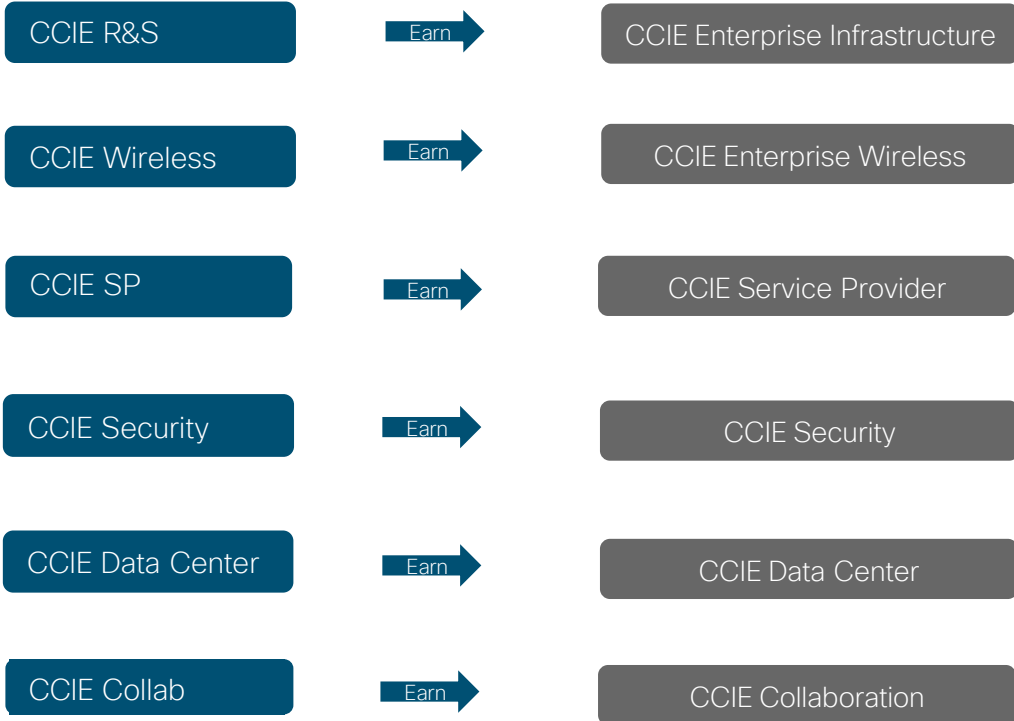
CCIE R&S Earn CCIE Enterprise Infrastructure

CCIE Wireless Earn CCIE Enterprise Wireless

CCIE SP Earn CCIE Service Provider

CCIE Security Earn CCIE Security

CCIE Data Center Earn CCIE Data Center

CCIE Collab Earn CCIE Collaboration